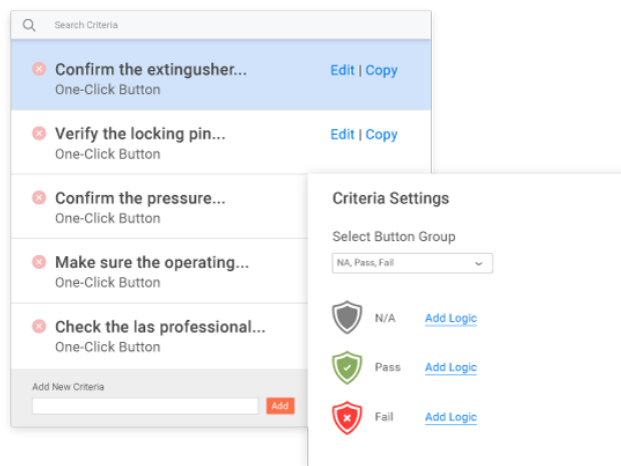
Search Criteria

Confirm the extingusher...
One-Click Button
Edit | Copy

Verify the locking pin...
One-Click Button
Edit | Copy

Confirm the pressure...
One-Click Button

Make sure the operating...
One-Click Button

Check the las professional...
One-Click Button

Add New Criteria
Add

Criteria Settings

Select Button Group

NA, Pass, Fail

N/A Add Logic

Pass Add Logic

Fail Add Logic